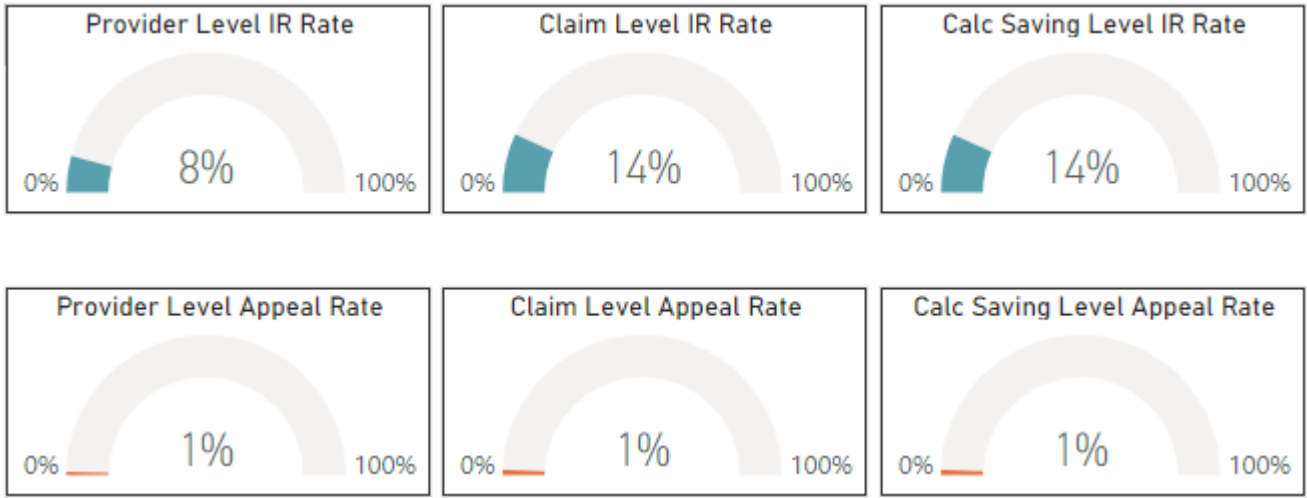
Provider Level IR Rate
0% 8% 100%

Claim Level IR Rate
0% 14% 100%

Calc Saving Level IR Rate
0% 14% 100%

Provider Level Appeal Rate
0% 1% 100%

Claim Level Appeal Rate
0% 1% 100%

Calc Saving Level Appeal Rate
0% 1% 100%